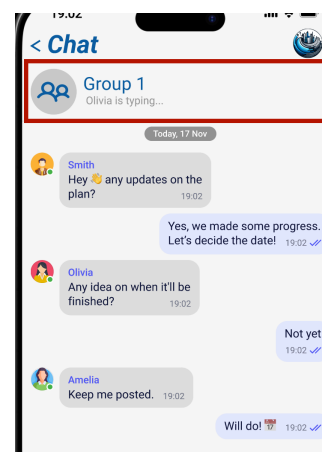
19:02

< Chat

Group 1
Olivia is typing...

Today, 17 Nov

Smith
Hey 👋 any updates on the plan?
19:02

Yes, we made some progress. Let's decide the date!
19:02

Olivia
Any idea on when it'll be finished?
19:02

Not yet
19:02

Amelia
Keep me posted.
19:02

Will do! 📅
19:02